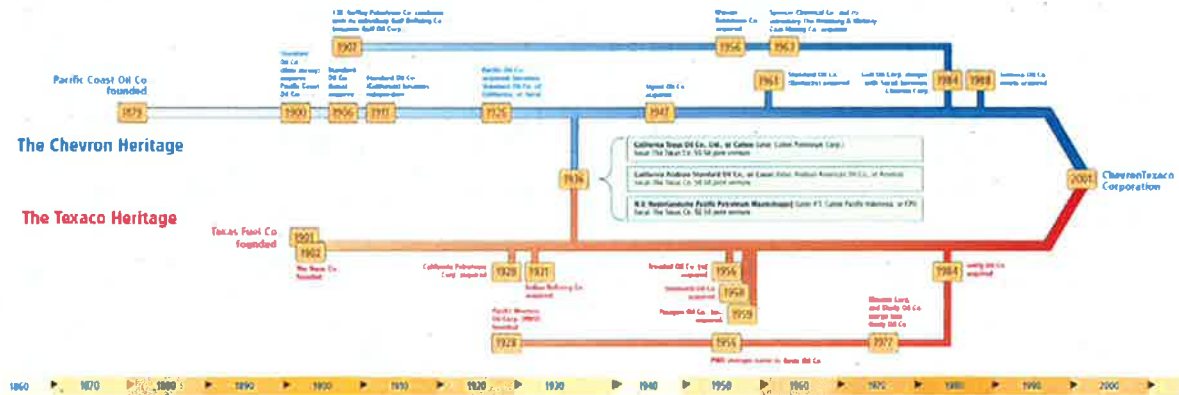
Pacific Coast Oil Co founded

1879

The Chevron Heritage

1900

Standard Oil Co. (New Jersey) acquires Pacific Coast Oil Co.

1906

Standard Oil Co. formed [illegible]

1907

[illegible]

1911

Standard Oil Co. (California) becomes independent

1926

Pacific Oil Co. acquired; becomes Standard Oil Co. of California

1936

1947

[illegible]

1956

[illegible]

1961

Standard Oil Co. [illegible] acquired

1963

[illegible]

1984

Gulf Oil Corp. merges with Socal; becomes Chevron Corp.

1988

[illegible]

California Texas Oil Co., Ltd., or Caltex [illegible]

California Arabian Standard Oil Co., or Casoc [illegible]

N.V. Nederlandsche Pacific Petroleum Maatschappij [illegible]

2001

ChevronTexaco Corporation

The Texaco Heritage

Texas Fuel Co founded

1901

1902

The Texas Co. founded

California Petroleum Corp. acquired

1928

1931

Indian Refining Co. acquired

1928

Pacific Western Oil Corp. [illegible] founded

Seaboard Oil Co. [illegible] acquired

1956

1958

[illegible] acquired

Paragon Oil Co. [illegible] acquired

1959

1956

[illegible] changes name to Getty Oil Co.

1977

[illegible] merge into Getty Oil Co.

1984

Getty Oil Co. acquired

1860 1870 1880 1890 1900 1910 1920 1930 1940 1950 1960 1970 1980 1990 2000